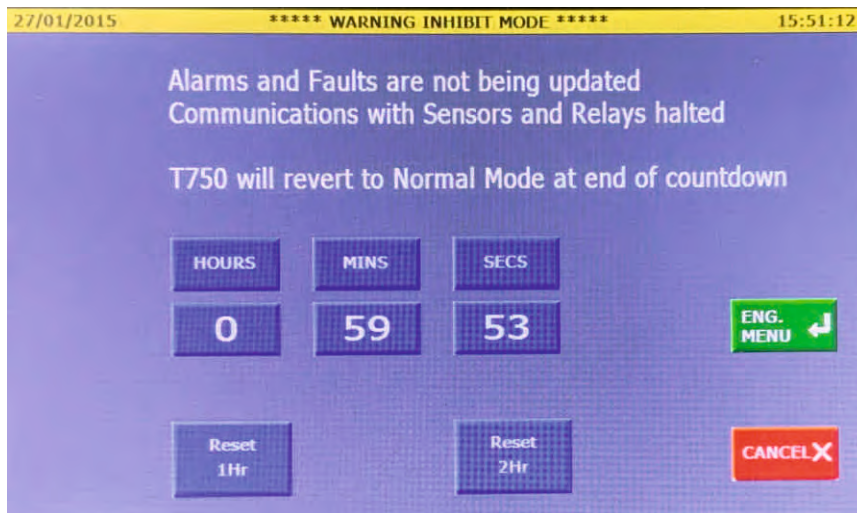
27/01/2015 ***** WARNING INHIBIT MODE ***** 15:51:12

Alarms and Faults are not being updated
Communications with Sensors and Relays halted

T750 will revert to Normal Mode at end of countdown

| HOURS | MINS | SECS |
|---|---|---|
| 0 | 59 | 53 |

ENG. MENU

Reset 1Hr

Reset 2Hr

CANCEL